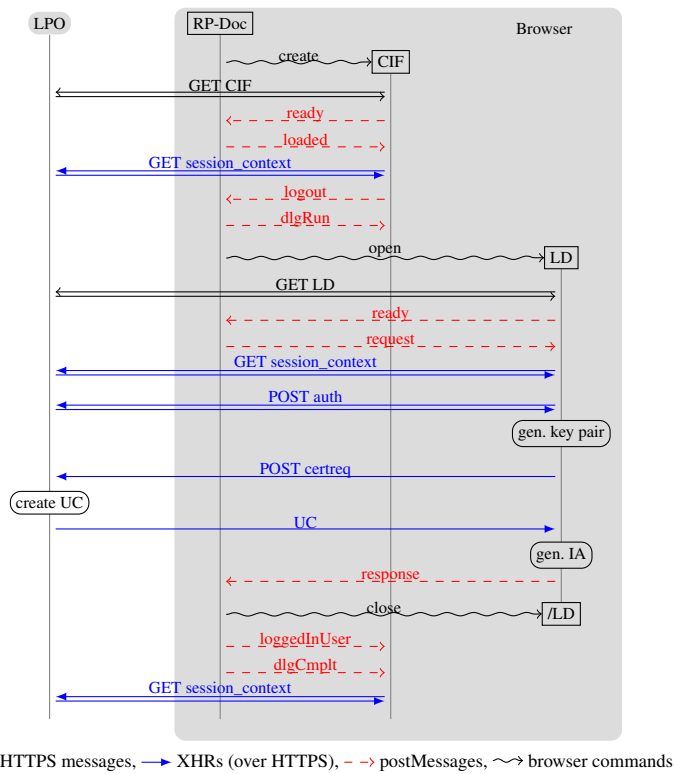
LPO

RP-Doc

Browser

create

CIF

GET CIF

ready

loaded

GET session_context

logout

dlgRun

open

LD

GET LD

ready

request

GET session_context

POST auth

gen. key pair

POST certreq

create UC

UC

gen. IA

response

close

/LD

loggedInUser

dlgCmplt

GET session_context

HTTPS messages, XHRs (over HTTPS), postMessages, browser commands